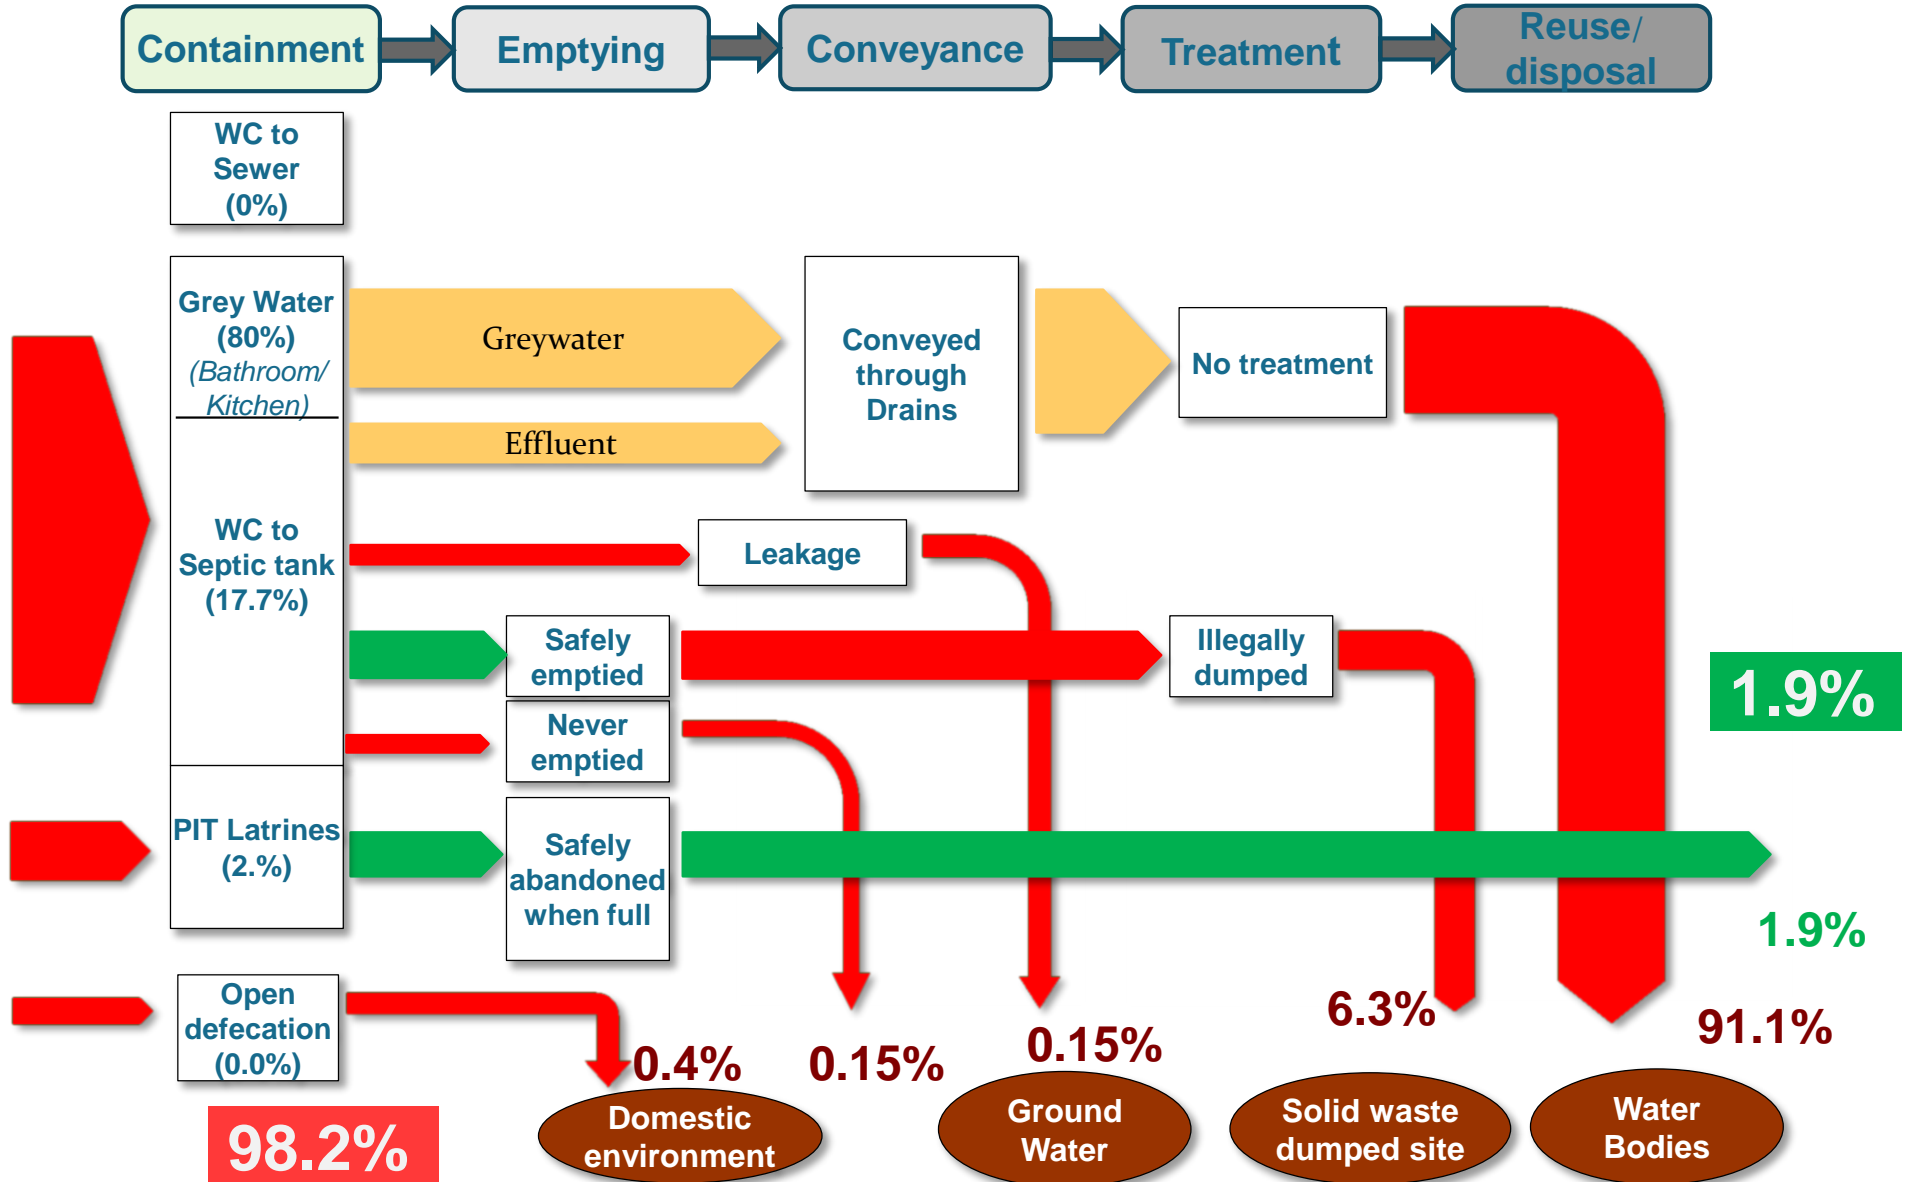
Containment

Emptying

Conveyance

Treatment

Reuse/ disposal

WC to Sewer (0%)

Grey Water (80%) (Bathroom/ Kitchen)

Greywater

Effluent

Conveyed through Drains

No treatment

WC to Septic tank (17.7%)

Leakage

Safely emptied

Illegally dumped

Never emptied

1.9%

PIT Latrines (2.%)

Safely abandoned when full

1.9%

Open defecation (0.0%)

0.4%

0.15%

0.15%

6.3%

91.1%

98.2%

Domestic environment

Ground Water

Solid waste dumped site

Water Bodies